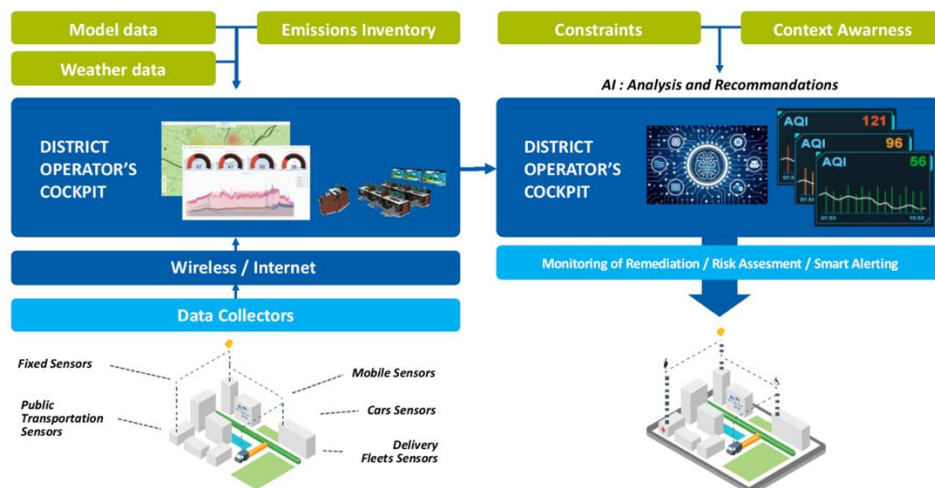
Model data

Emissions Inventory

Weather data

DISTRICT OPERATOR'S COCKPIT

Wireless / Internet

Data Collectors

Fixed Sensors

Public Transportation Sensors

Mobile Sensors

Cars Sensors

Delivery Fleets Sensors

Constraints

Context Awarness

AI : Analysis and Recommandations

DISTRICT OPERATOR'S COCKPIT

AQI 121

AQI 96

AQI 56

Monitoring of Remediation / Risk Assesment / Smart Alerting